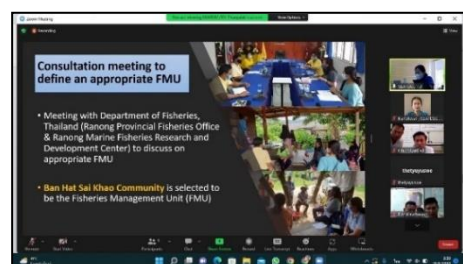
Zoom Meeting

Consultation meeting to define an appropriate FMU

• Meeting with Department of Fisheries, Thailand (Ranong Provincial Fisheries Office & Ranong Marine Fisheries Research and Development Center) to discuss on appropriate FMU

• Ban Hat Sai Khao Community is selected to be the Fisheries Management Unit (FMU)

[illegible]

End